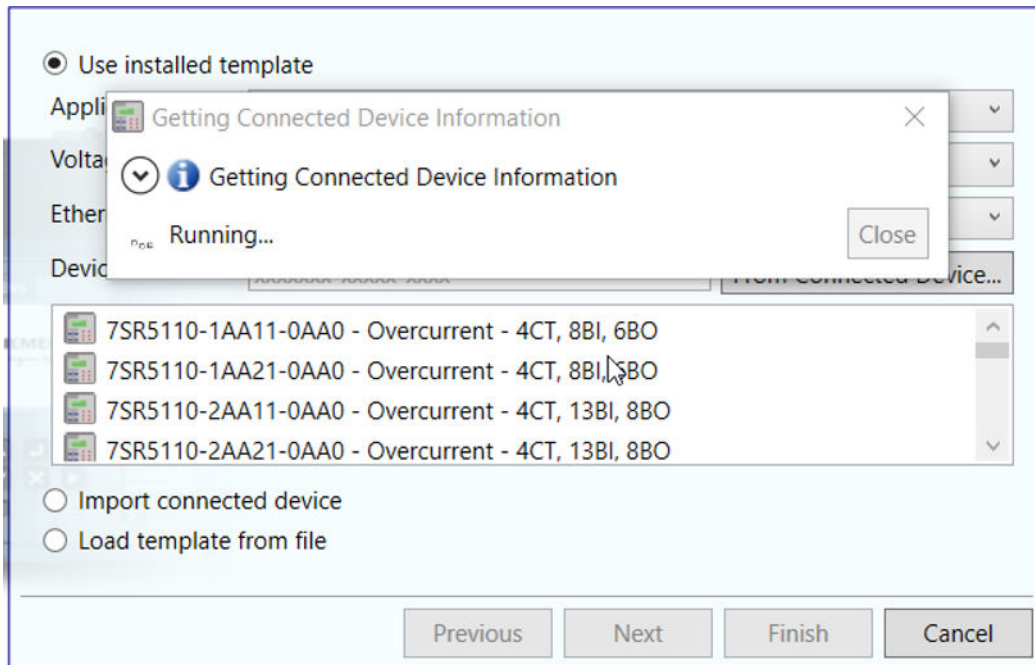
Use installed template

Appli

Voltag

Ether

Devic

Getting Connected Device Information

Getting Connected Device Information

Running...

Close

XXXXXXX-XXXXX-XXXX

From Connected Device...

7SR5110-1AA11-0AA0 - Overcurrent - 4CT, 8BI, 6BO
7SR5110-1AA21-0AA0 - Overcurrent - 4CT, 8BI, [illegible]BO
7SR5110-2AA11-0AA0 - Overcurrent - 4CT, 13BI, 8BO
7SR5110-2AA21-0AA0 - Overcurrent - 4CT, 13BI, 8BO

Import connected device

Load template from file

Previous

Next

Finish

Cancel